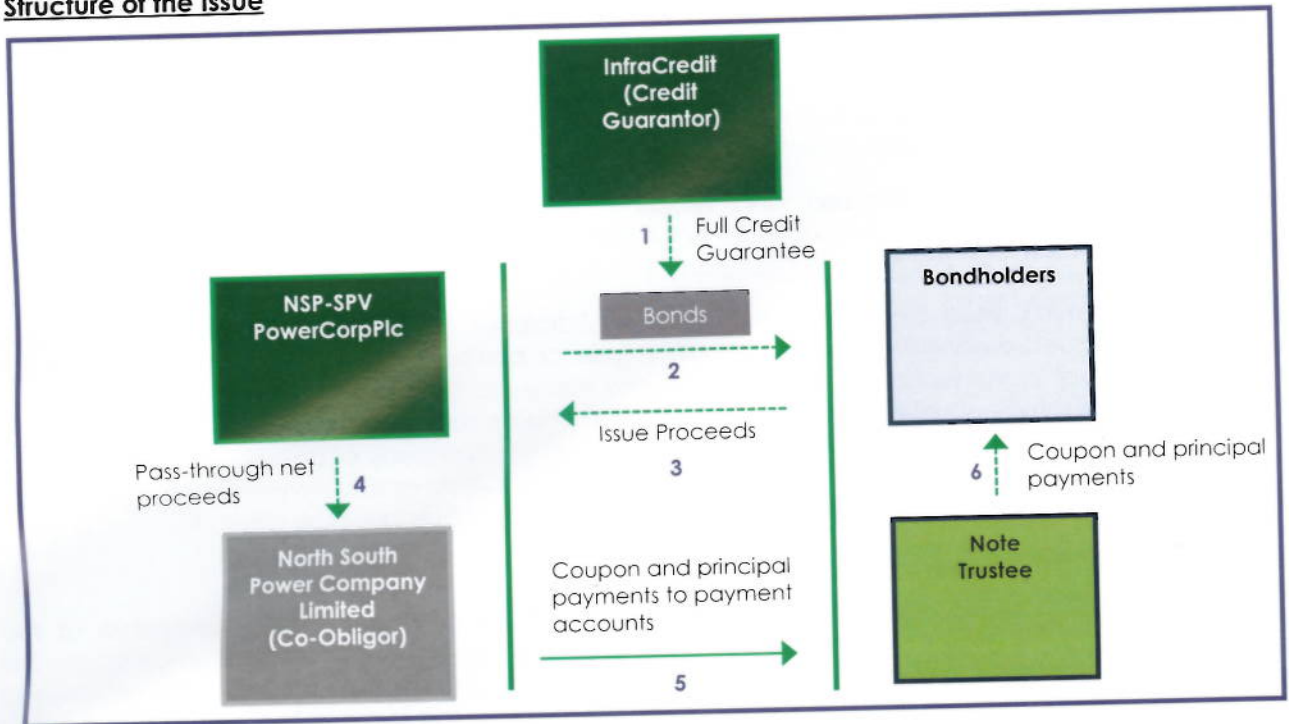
Structure of the Issue

InfraCredit (Credit Guarantor)

1 Full Credit Guarantee

NSP-SPV PowerCorpPlc

Bonds

2

Bondholders

Issue Proceeds

3

Pass-through net proceeds 4

6 Coupon and principal payments

North South Power Company Limited (Co-Obligor)

Coupon and principal payments to payment accounts

5

Note Trustee